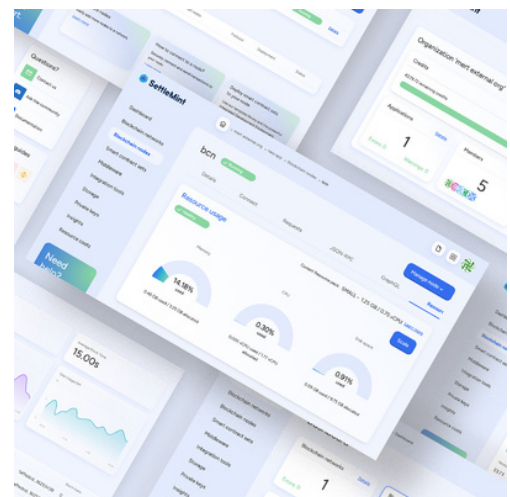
Questions?

SettleMint

Dashboard
Blockchain networks
Blockchain nodes
Smart contract sets
Middleware
Integration tools
Storage
Private keys
Insights
Resource costs

Need help?

bcn

Details
Connect
Requests
JSON-RPC
GraphQL

Resource usage

Memory
14.18%
used

CPU
0.30%
used

Disk space
0.91%
used

Manage node

Organization 'mert external org'

Credits

Applications
1

Members
5

15.00s

Blockchain networks
Blockchain nodes
Smart contract sets
Middleware
Integration tools
Storage
Private keys
Insights

Blockchain networks
1